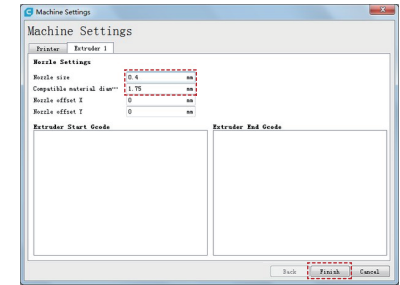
Machine Settings

Machine Settings

Printer Extruder 1

Nozzle Settings

Nozzle size 0.4 mm
Compatible material diam··· 1.75 mm
Nozzle offset X 0 mm
Nozzle offset Y 0 mm

Extruder Start Gcode

Extruder End Gcode

Back Finish Cancel